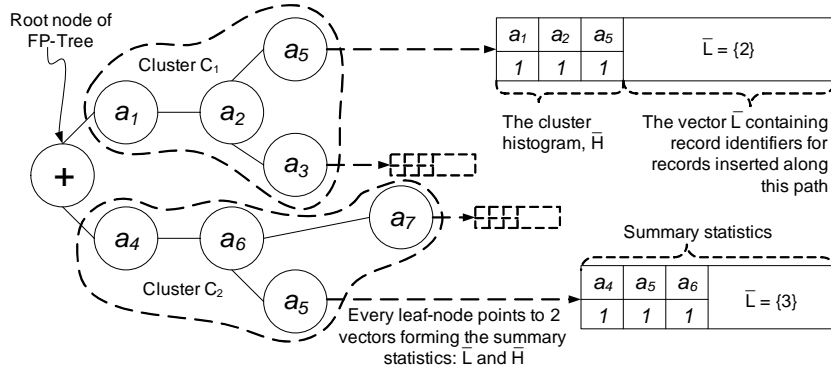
Root node of FP-Tree

Cluster $C_1$

$a_5$

$a_1$

$a_2$

$a_3$

+

Cluster $C_2$

$a_4$

$a_6$

$a_7$

$a_5$

| $a_1$ | $a_2$ | $a_5$ | $\bar{L}$ = {2} |
|---|---|---|---|
| 1 | 1 | 1 | |

The cluster histogram, $\bar{H}$

The vector $\bar{L}$ containing record identifiers for records inserted along this path

Summary statistics

| $a_4$ | $a_5$ | $a_6$ | $\bar{L}$ = {3} |
|---|---|---|---|
| 1 | 1 | 1 | |

Every leaf-node points to 2 vectors forming the summary statistics: $\bar{L}$ and $\bar{H}$